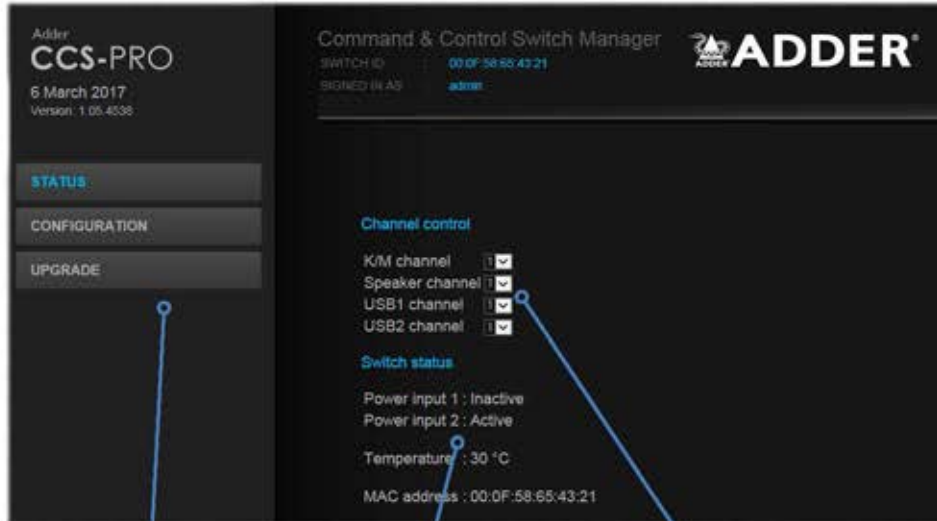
Adder
CCS-PRO
6 March 2017
Version: 1.05.4538

STATUS
CONFIGURATION
UPGRADE

Command & Control Switch Manager
SWITCH ID : 00:0F:58:65:43:21
SIGNED IN AS : admin

ADDER®

Channel control
K/M channel 1
Speaker channel 1
USB1 channel 1
USB2 channel 1

Switch status
Power input 1 : Inactive
Power input 2 : Active
Temperature : 30 °C
MAC address : 00:0F:58:65:43:21